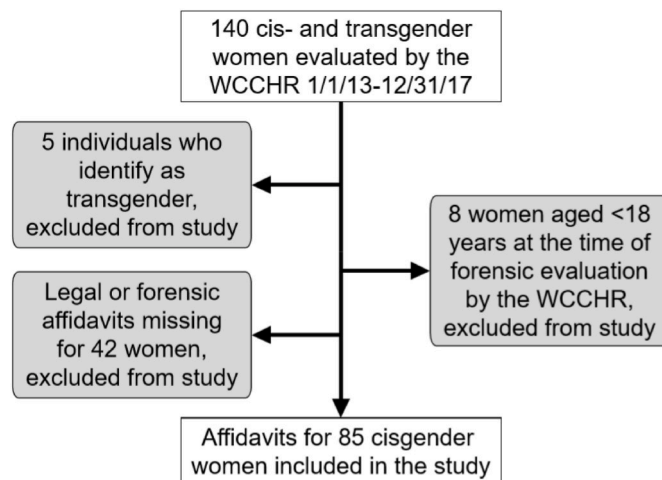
140 cis- and transgender women evaluated by the WCCHR 1/1/13-12/31/17

5 individuals who identify as transgender, excluded from study

8 women aged <18 years at the time of forensic evaluation by the WCCHR, excluded from study

Legal or forensic affidavits missing for 42 women, excluded from study

Affidavits for 85 cisgender women included in the study